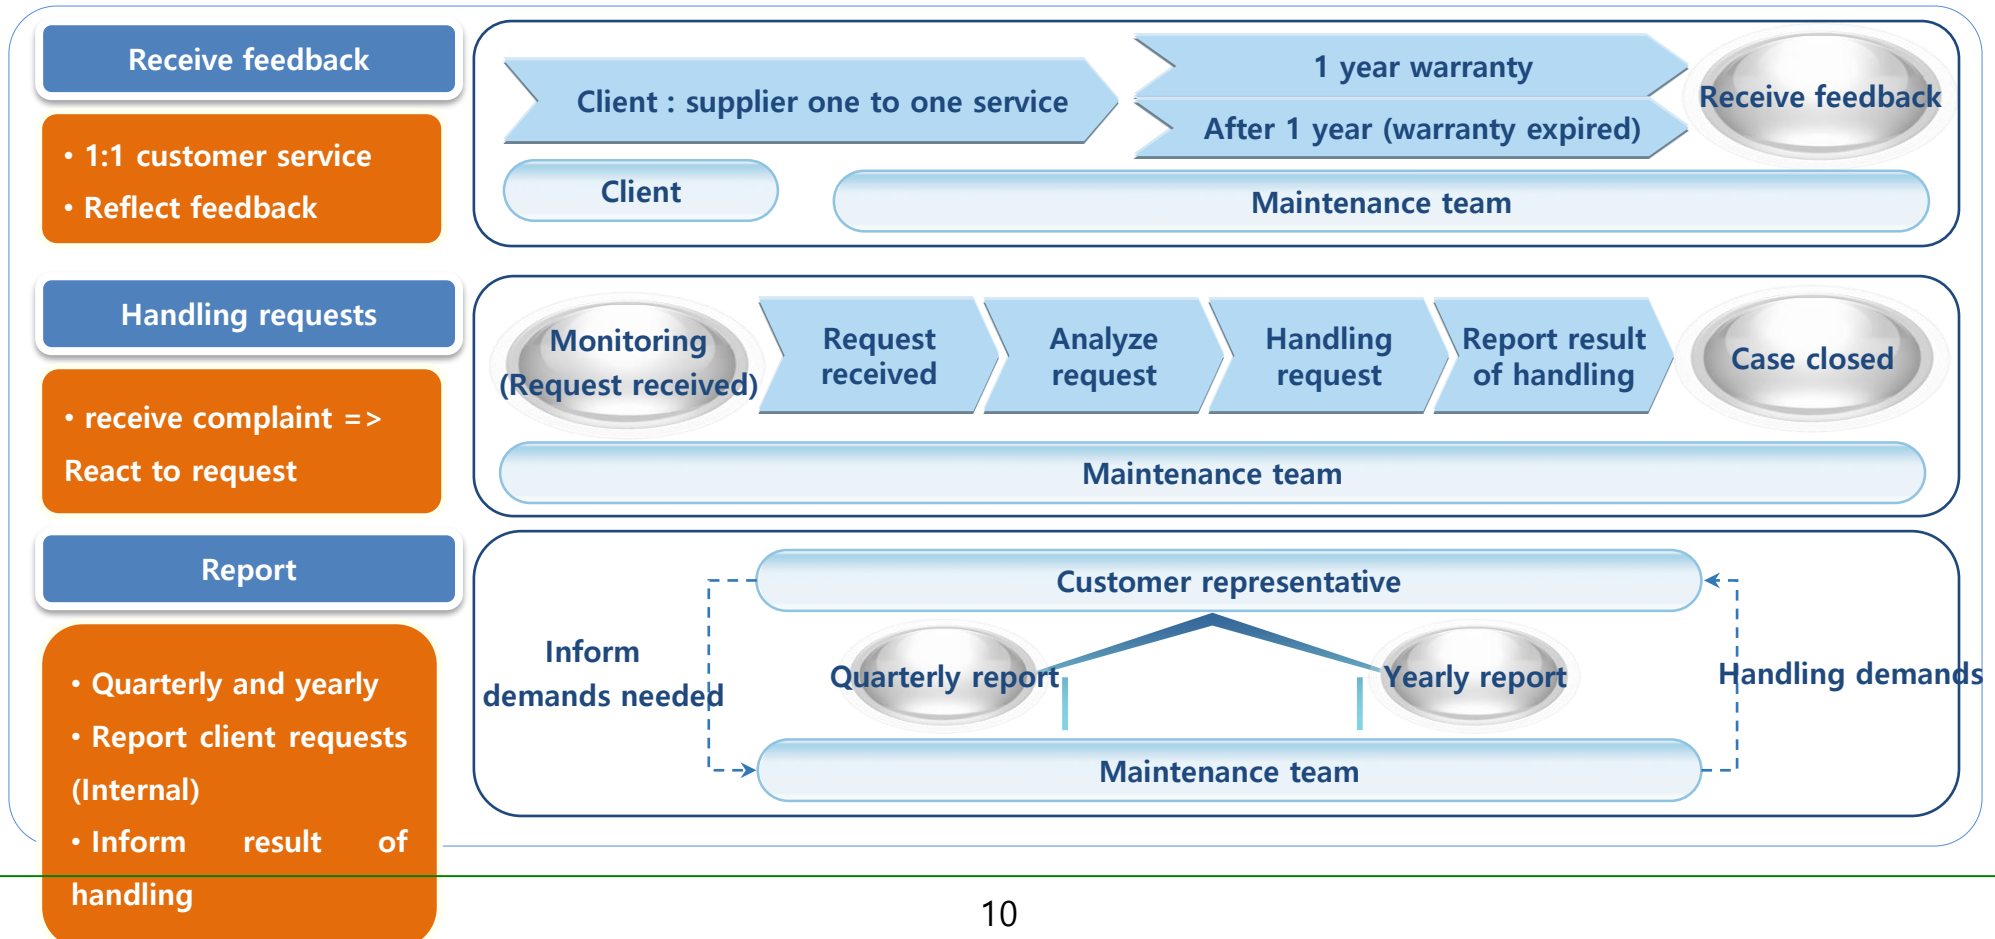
Receive feedback

• 1:1 customer service
• Reflect feedback

Client : supplier one to one service

1 year warranty

After 1 year (warranty expired)

Receive feedback

Client

Maintenance team

Handling requests

• receive complaint => React to request

Monitoring (Request received)

Request received

Analyze request

Handling request

Report result of handling

Case closed

Maintenance team

Report

• Quarterly and yearly
• Report client requests (Internal)
• Inform result of handling

Customer representative

Inform demands needed

Quarterly report

Yearly report

Handling demands

Maintenance team

10